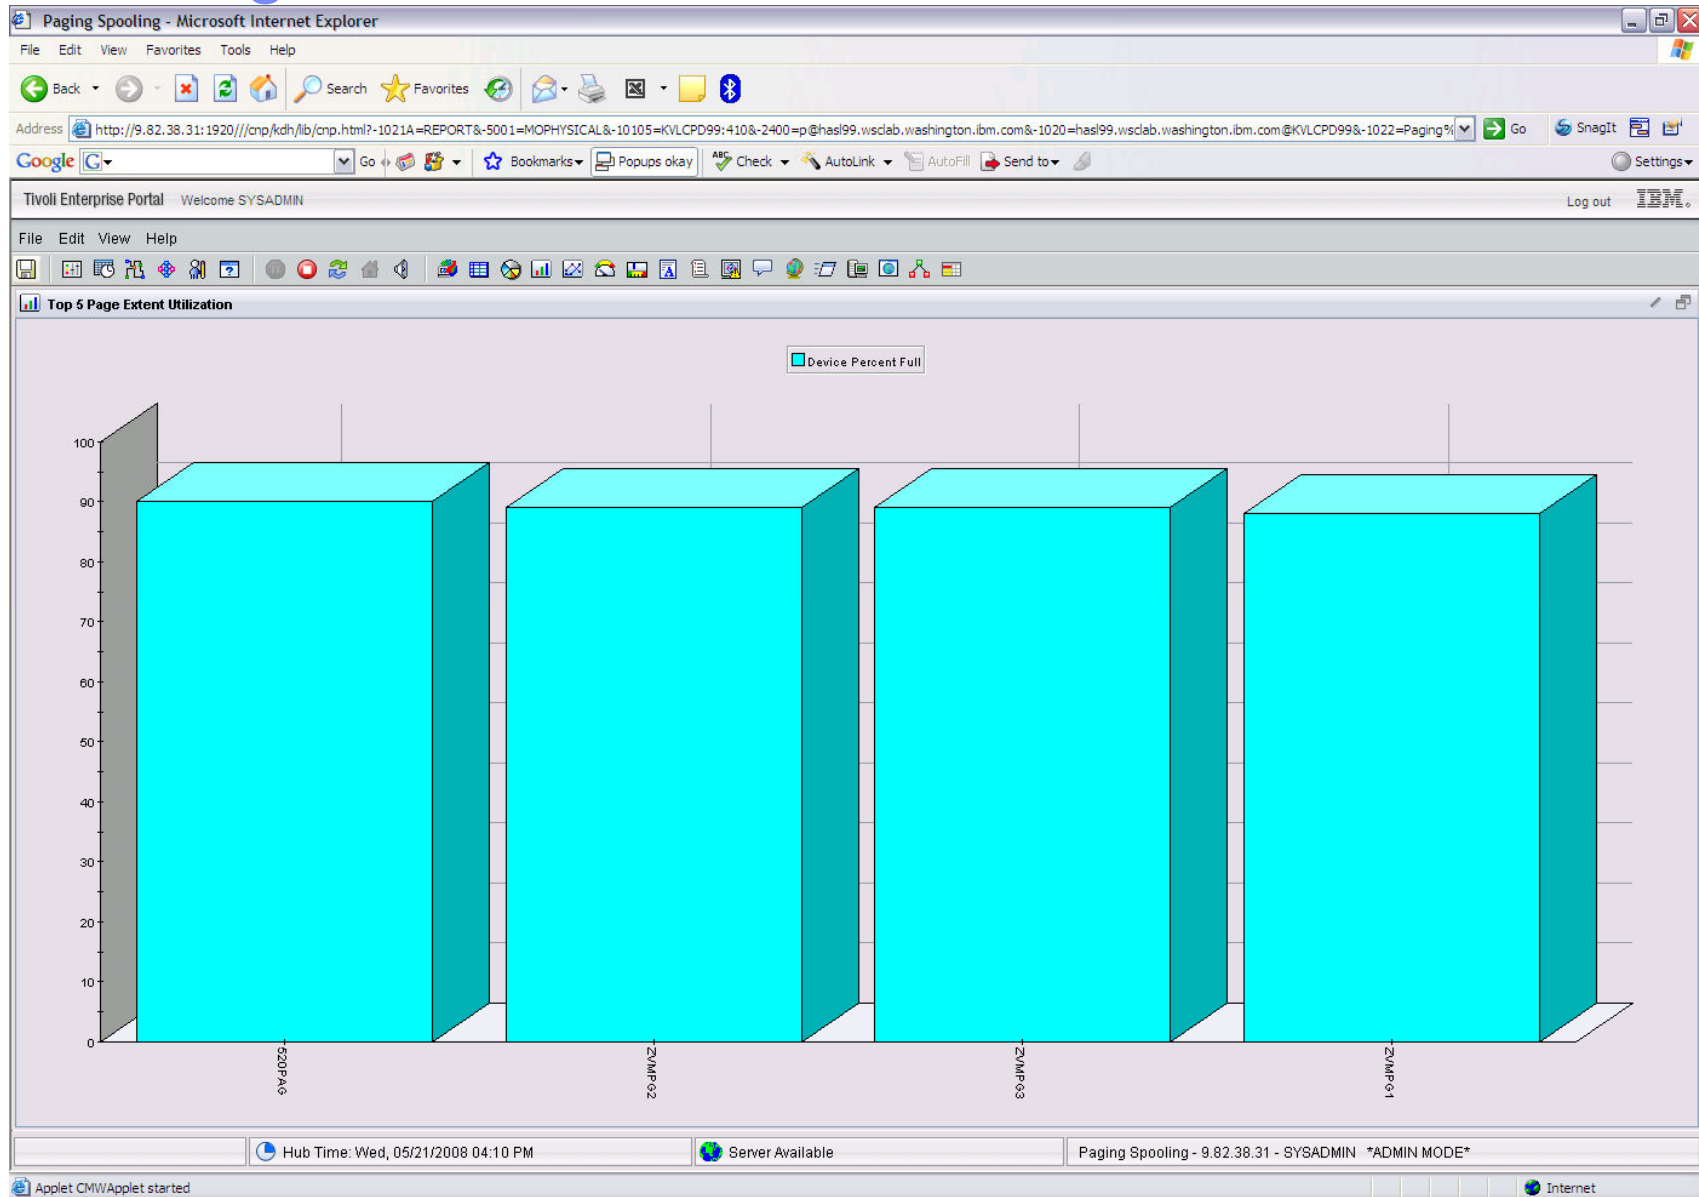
Paging Spooling - Microsoft Internet Explorer

File Edit View Favorites Tools Help

Back Search Favorites

Address http://9.82.38.31:1920///cnp/kdh/lib/cnp.html?-1021A=REPORT&-5001=MOPHYSICAL&-10105=KVLCPD99:410&-2400=p@hasl99.wsclab.washington.ibm.com&-1020=hasl99.wsclab.washington.ibm.com@KVLCPD99&-1022=Paging% Go SnagIt

Google Go Bookmarks Popups okay Check AutoLink AutoFill Send to Settings

Tivoli Enterprise Portal Welcome SYSADMIN Log out IBM.

File Edit View Help

Top 5 Page Extent Utilization

Device Percent Full

100
90
80
70
60
50
40
30
20
10
0

520PAG
ZVMPG2
ZVMPG3
ZVMPG1

Hub Time: Wed, 05/21/2008 04:10 PM Server Available Paging Spooling - 9.82.38.31 - SYSADMIN *ADMIN MODE*

Applet CMWApplet started Internet